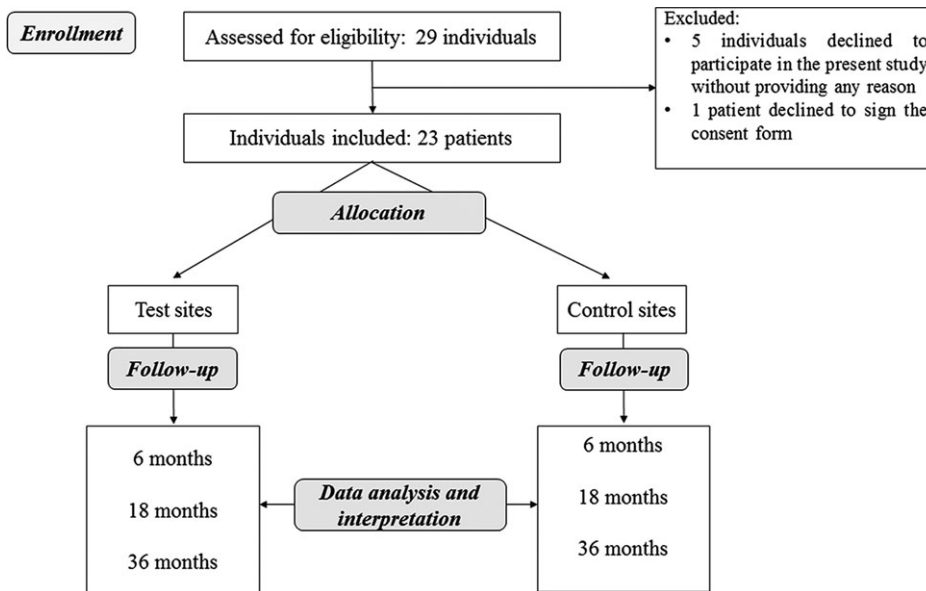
Enrollment

Assessed for eligibility: 29 individuals

Excluded:
• 5 individuals declined to participate in the present study without providing any reason
• 1 patient declined to sign the consent form

Individuals included: 23 patients

Allocation

Test sites

Control sites

Follow-up

Follow-up

6 months

18 months

36 months

Data analysis and interpretation

6 months

18 months

36 months